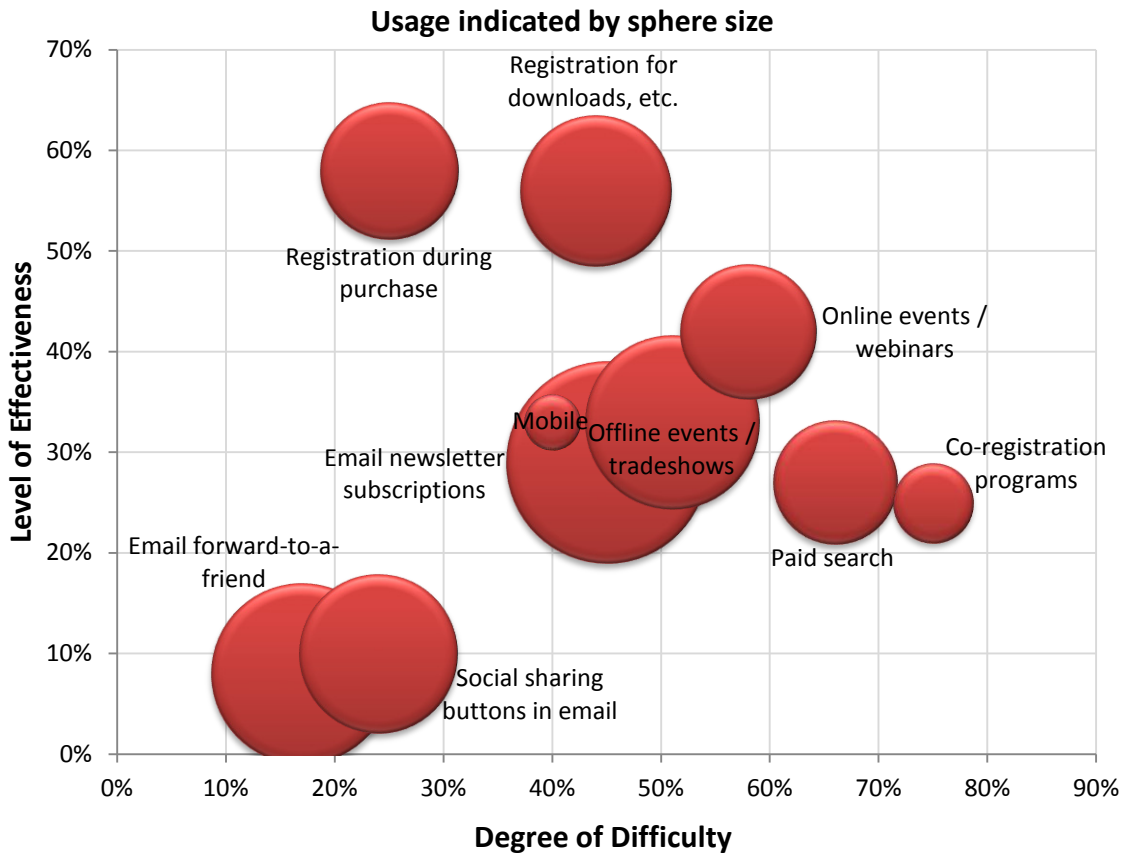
Usage indicated by sphere size

Level of Effectiveness

70%
60%
50%
40%
30%
20%
10%
0%

Registration for downloads, etc.

Registration during purchase

Online events / webinars

Mobile

Offline events / tradeshows

Email newsletter subscriptions

Co-registration programs

Paid search

Email forward-to-a-friend

Social sharing buttons in email

0%
10%
20%
30%
40%
50%
60%
70%
80%
90%

Degree of Difficulty